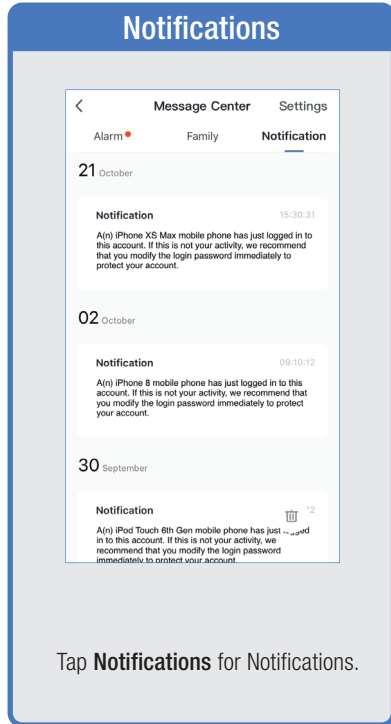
Notifications

<

Message Center

Settings

Alarm

Family

Notification

21 October

Notification

15:30:31

A(n) iPhone XS Max mobile phone has just logged in to this account. If this is not your activity, we recommend that you modify the login password immediately to protect your account.

02 October

Notification

09:10:12

A(n) iPhone 8 mobile phone has just logged in to this account. If this is not your activity, we recommend that you modify the login password immediately to protect your account.

30 September

Notification

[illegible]2

A(n) iPod Touch 6th Gen mobile phone has just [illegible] in to this account. If this is not your activity, we recommend that you modify the login password immediately to protect your account.

Tap **Notifications** for Notifications.